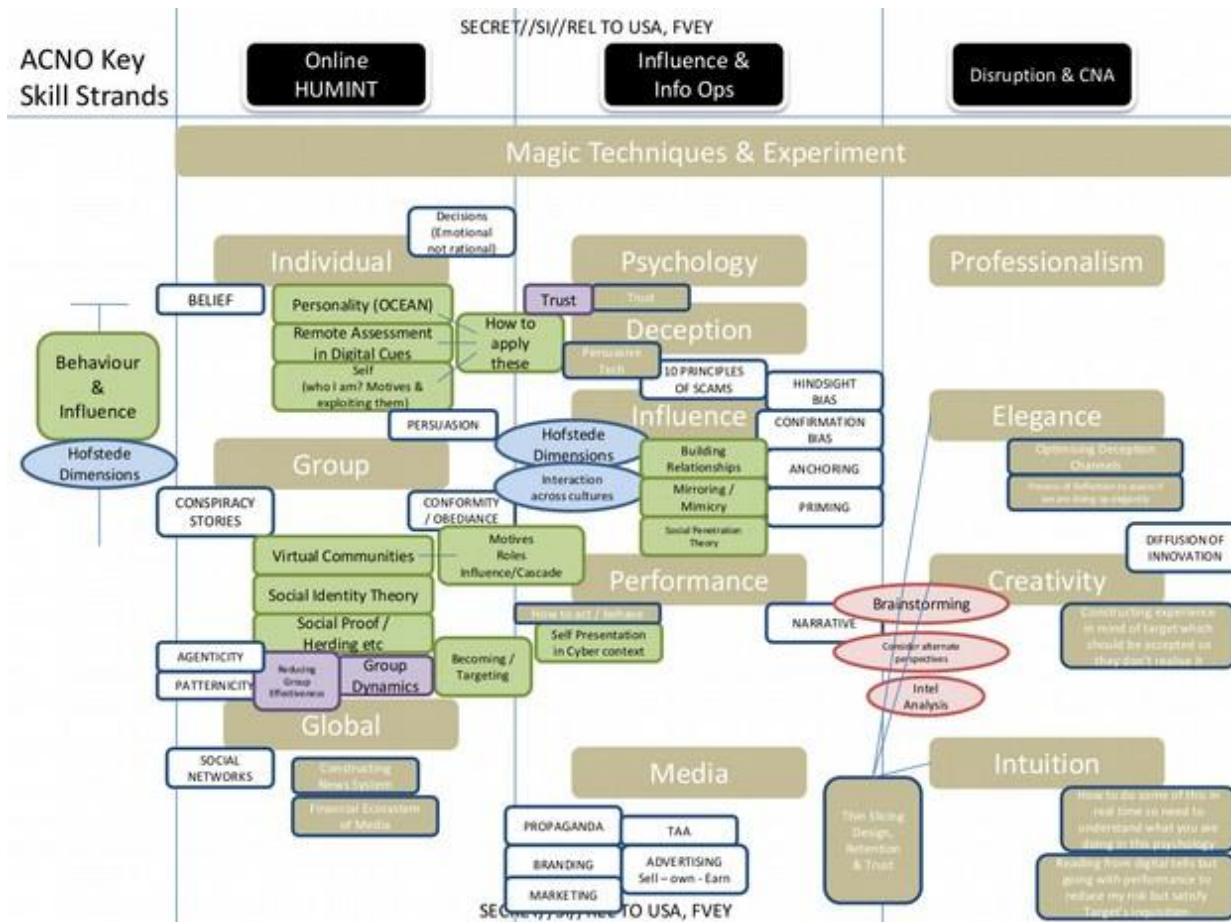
SECRET//SI//REL TO USA, FVEY

ACNO Key Skill Strands

Online HUMINT

Influence & Info Ops

Disruption & CNA

Magic Techniques & Experiment

Decisions (Emotional not rational)

Individual

Psychology

Professionalism

BELIEF

Personality (OCEAN)

Trust

Trust

Remote Assessment in Digital Cues

How to apply these

Deception

Behaviour & Influence

Self (who I am? Motives & exploiting them)

Persuasion Tech

10 PRINCIPLES OF SCAMS

HINDSIGHT BIAS

Hofstede Dimensions

PERSUASION

Hofstede Dimensions

Influence

CONFIRMATION BIAS

Elegance

Group

Building Relationships

ANCHORING

Optimising Deception Channels

Interaction across cultures

Mirroring / Mimicry

Process of Deflection to avoid if we are doing so elegantly

CONSPIRACY STORIES

CONFORMITY / OBEDIANCE

PRIMING

Social Penetration Theory

DIFFUSION OF INNOVATION

Virtual Communities

Motives Roles Influence/Cascade

Performance

Creativity

Social Identity Theory

How to act / behave

Brainstorming

Constructing experience in mind of target which should be accepted so they don't realise it

Social Proof / Herding etc

Self Presentation in Cyber context

NARRATIVE

AGENTICITY

Reducing Group Effectiveness

Group Dynamics

Becoming / Targeting

Consider alternate perspectives

PATTERNICITY

Intel Analysis

Global

SOCIAL NETWORKS

Constructing News System

Media

Intuition

Financial Ecosystem of Media

Thin Slicing Design, Retention & Trust

How to do some of this in real time so need to understand what you are doing in this psychology

PROPAGANDA

TAA

BRANDING

ADVERTISING Sell – own – Earn

Reading from digital tells but going with performance to reduce my risk but satisfy Target's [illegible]

MARKETING

SEC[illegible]REL TO USA, FVEY